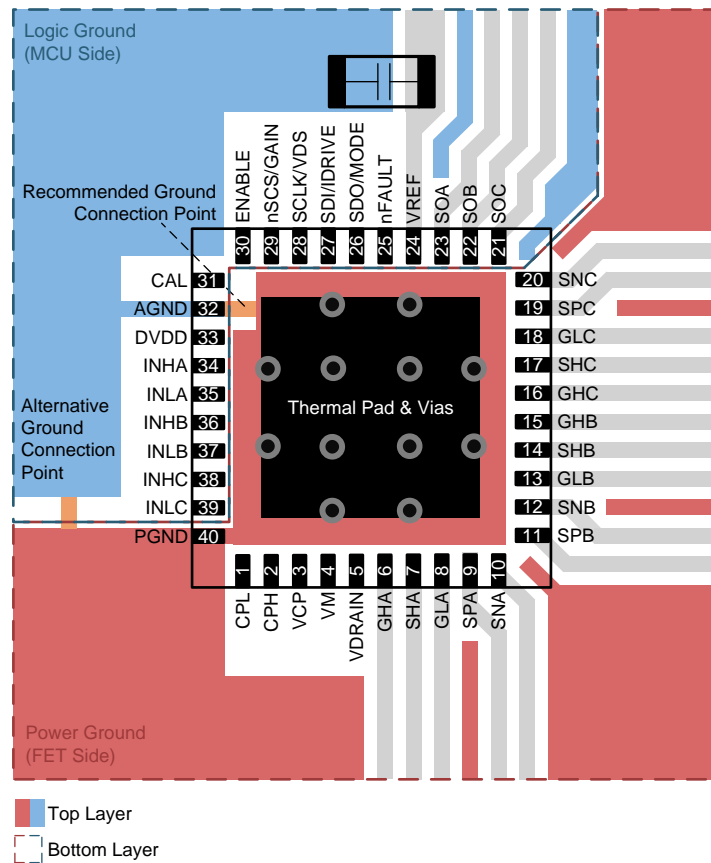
Logic Ground
(MCU Side)

Recommended Ground
Connection Point

ENABLE 30
nSCS/GAIN 29
SCLK/VDS 28
SDI/IDRIVE 27
SDO/MODE 26
nFAULT 25
VREF 24
SOA 23
SOB 22
SOC 21

CAL 31
AGND 32
DVDD 33
INHA 34
INLA 35
INHB 36
INLB 37
INHC 38
INLC 39
PGND 40

Alternative
Ground
Connection
Point

Thermal Pad & Vias

20 SNC
19 SPC
18 GLC
17 SHC
16 GHC
15 GHB
14 SHB
13 GLB
12 SNB
11 SPB

1 CPL
2 CPH
3 VCP
4 VM
5 VDRAIN
6 GHA
7 SHA
8 GLA
9 SPA
10 SNA

Power Ground
(FET Side)

Top Layer
Bottom Layer